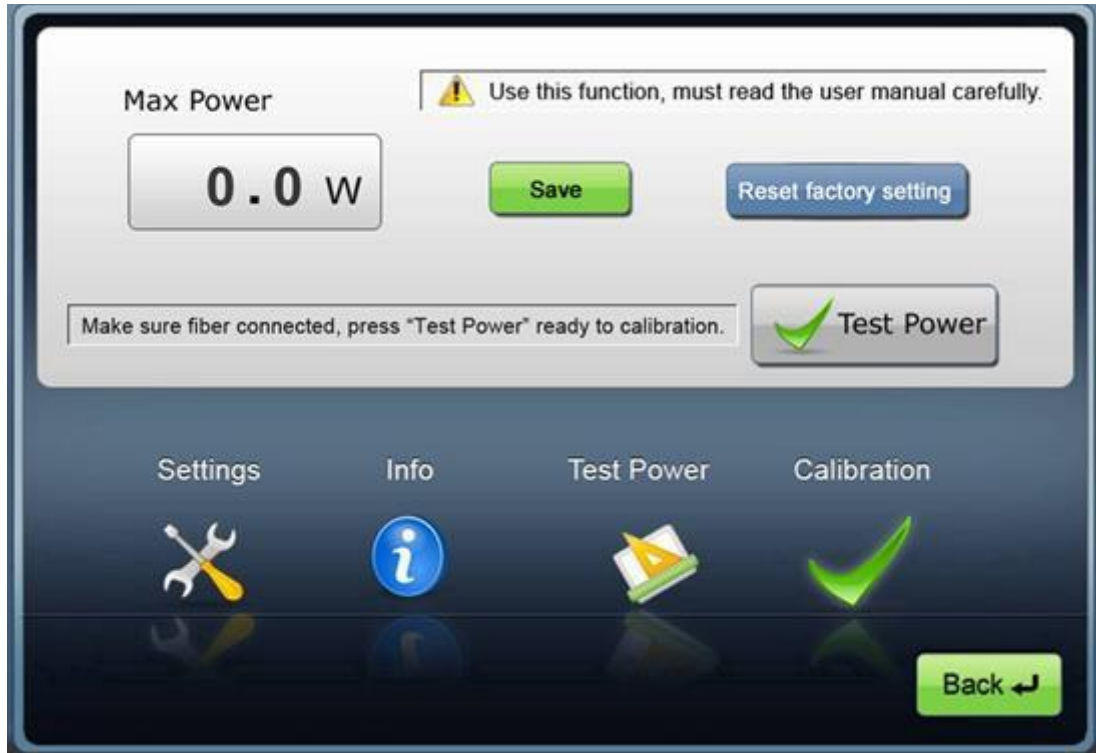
Max Power

Use this function, must read the user manual carefully.

0.0 W

Save

Reset factory setting

Make sure fiber connected, press "Test Power" ready to calibration.

Test Power

Settings

Info

Test Power

Calibration

Back